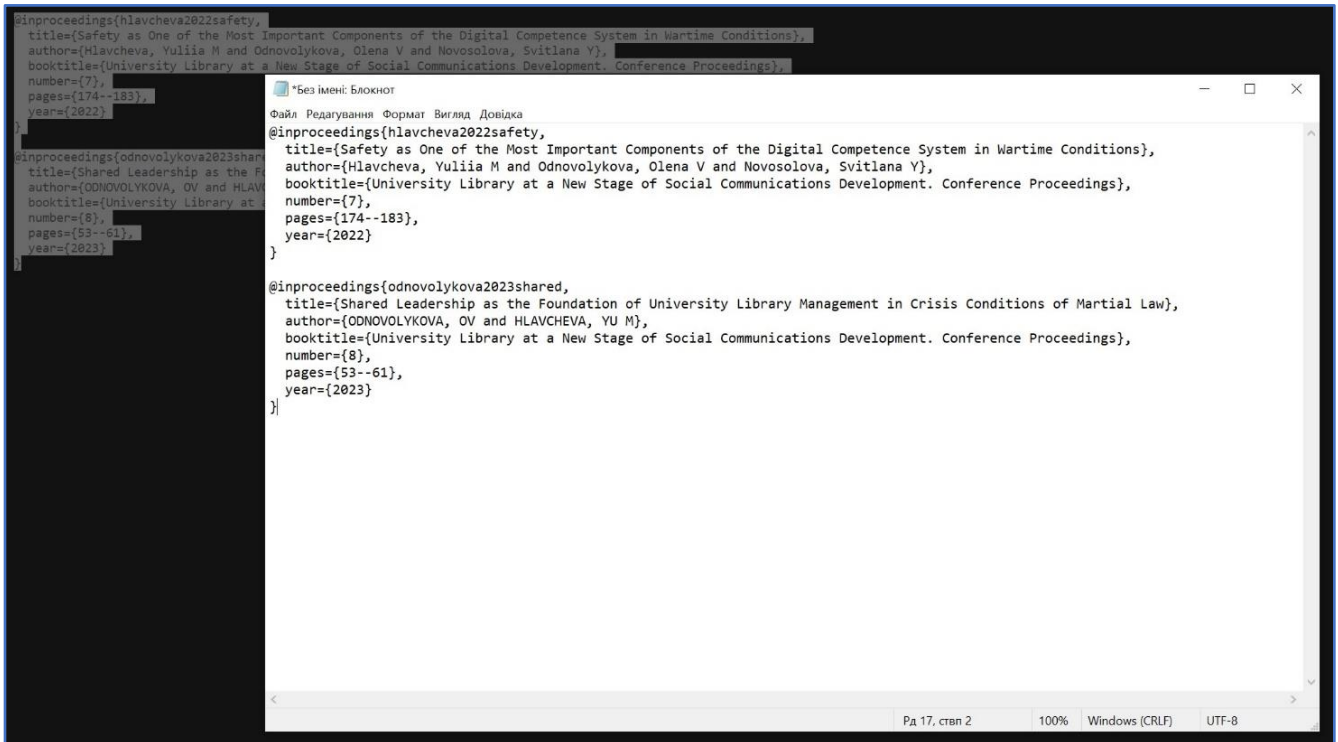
@inproceedings{hlavcheva2022safety,
title={Safety as One of the Most Important Components of the Digital Competence System in Wartime Conditions},
author={Hlavcheva, Yuliia M and Odnovolykova, Olena V and Novosolova, Svitlana Y},
booktitle={University Library at a New Stage of Social Communications Development. Conference Proceedings},
number={7},
pages={174--183},
year={2022}
}

@inproceedings{odnovolykova2023share
title={Shared Leadership as the Fo
author={ODNOVOLYKOVA, OV and HLAV
booktitle={University Library at a
number={8},
pages={53--61},
year={2023}
}

*Без імені: Блокнот

Файл Редагування Формат Вигляд Довідка

@inproceedings{hlavcheva2022safety,
title={Safety as One of the Most Important Components of the Digital Competence System in Wartime Conditions},
author={Hlavcheva, Yuliia M and Odnovolykova, Olena V and Novosolova, Svitlana Y},
booktitle={University Library at a New Stage of Social Communications Development. Conference Proceedings},
number={7},
pages={174--183},
year={2022}
}

@inproceedings{odnovolykova2023shared,
title={Shared Leadership as the Foundation of University Library Management in Crisis Conditions of Martial Law},
author={ODNOVOLYKOVA, OV and HLAVCHEVA, YU M},
booktitle={University Library at a New Stage of Social Communications Development. Conference Proceedings},
number={8},
pages={53--61},
year={2023}
}

Рд 17, ствп 2 100% Windows (CRLF) UTF-8